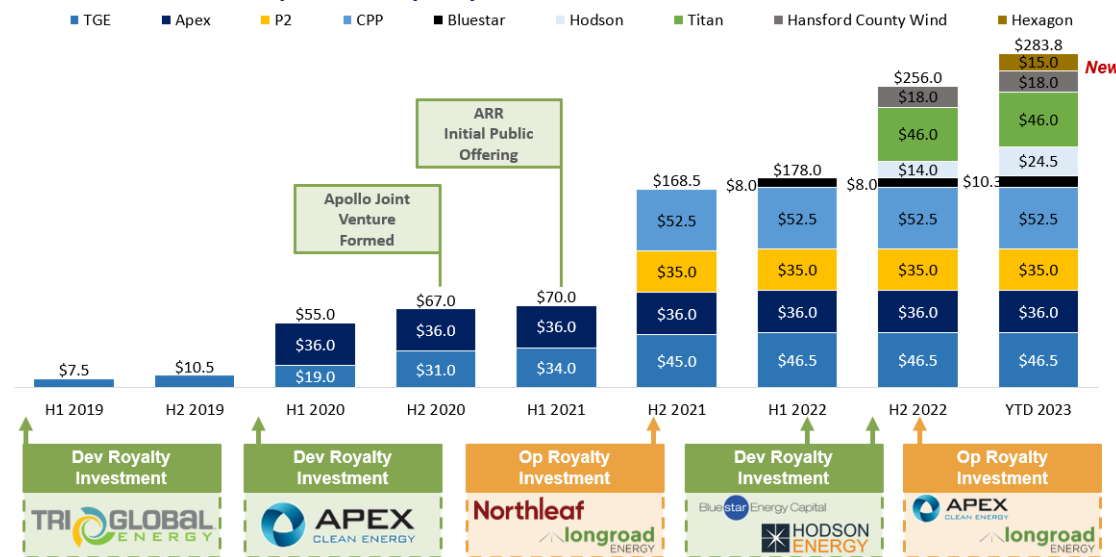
TGE Apex P2 CPP Bluestar Hodson Titan Hansford County Wind Hexagon

ARR Initial Public Offering

Apollo Joint Venture Formed

New

| | H1 2019 | H2 2019 | H1 2020 | H2 2020 | H1 2021 | H2 2021 | H1 2022 | H2 2022 | YTD 2023 |
|---|---|---|---|---|---|---|---|---|---|
| Total | $7.5 | $10.5 | $55.0 | $67.0 | $70.0 | $168.5 | $178.0 | $256.0 | $283.8 |
| Hexagon | | | | | | | | | $15.0 |
| Hansford County Wind | | | | | | | | $18.0 | $18.0 |
| Titan | | | | | | | | $46.0 | $46.0 |
| Hodson | | | | | | | | $14.0 | $24.5 |
| Bluestar | | | | | | | $8.0 | $8.0 | $10.3 |
| CPP | | | | | | $52.5 | $52.5 | $52.5 | $52.5 |
| P2 | | | | | | $35.0 | $35.0 | $35.0 | $35.0 |
| Apex | | | $36.0 | $36.0 | $36.0 | $36.0 | $36.0 | $36.0 | $36.0 |
| TGE | | | $19.0 | $31.0 | $34.0 | $45.0 | $46.5 | $46.5 | $46.5 |

Dev Royalty Investment
TRI GLOBAL ENERGY

Dev Royalty Investment
APEX CLEAN ENERGY

Op Royalty Investment
Northleaf
longroad ENERGY

Dev Royalty Investment
Bluestar Energy Capital
HODSON ENERGY

Op Royalty Investment
APEX CLEAN ENERGY
longroad ENERGY